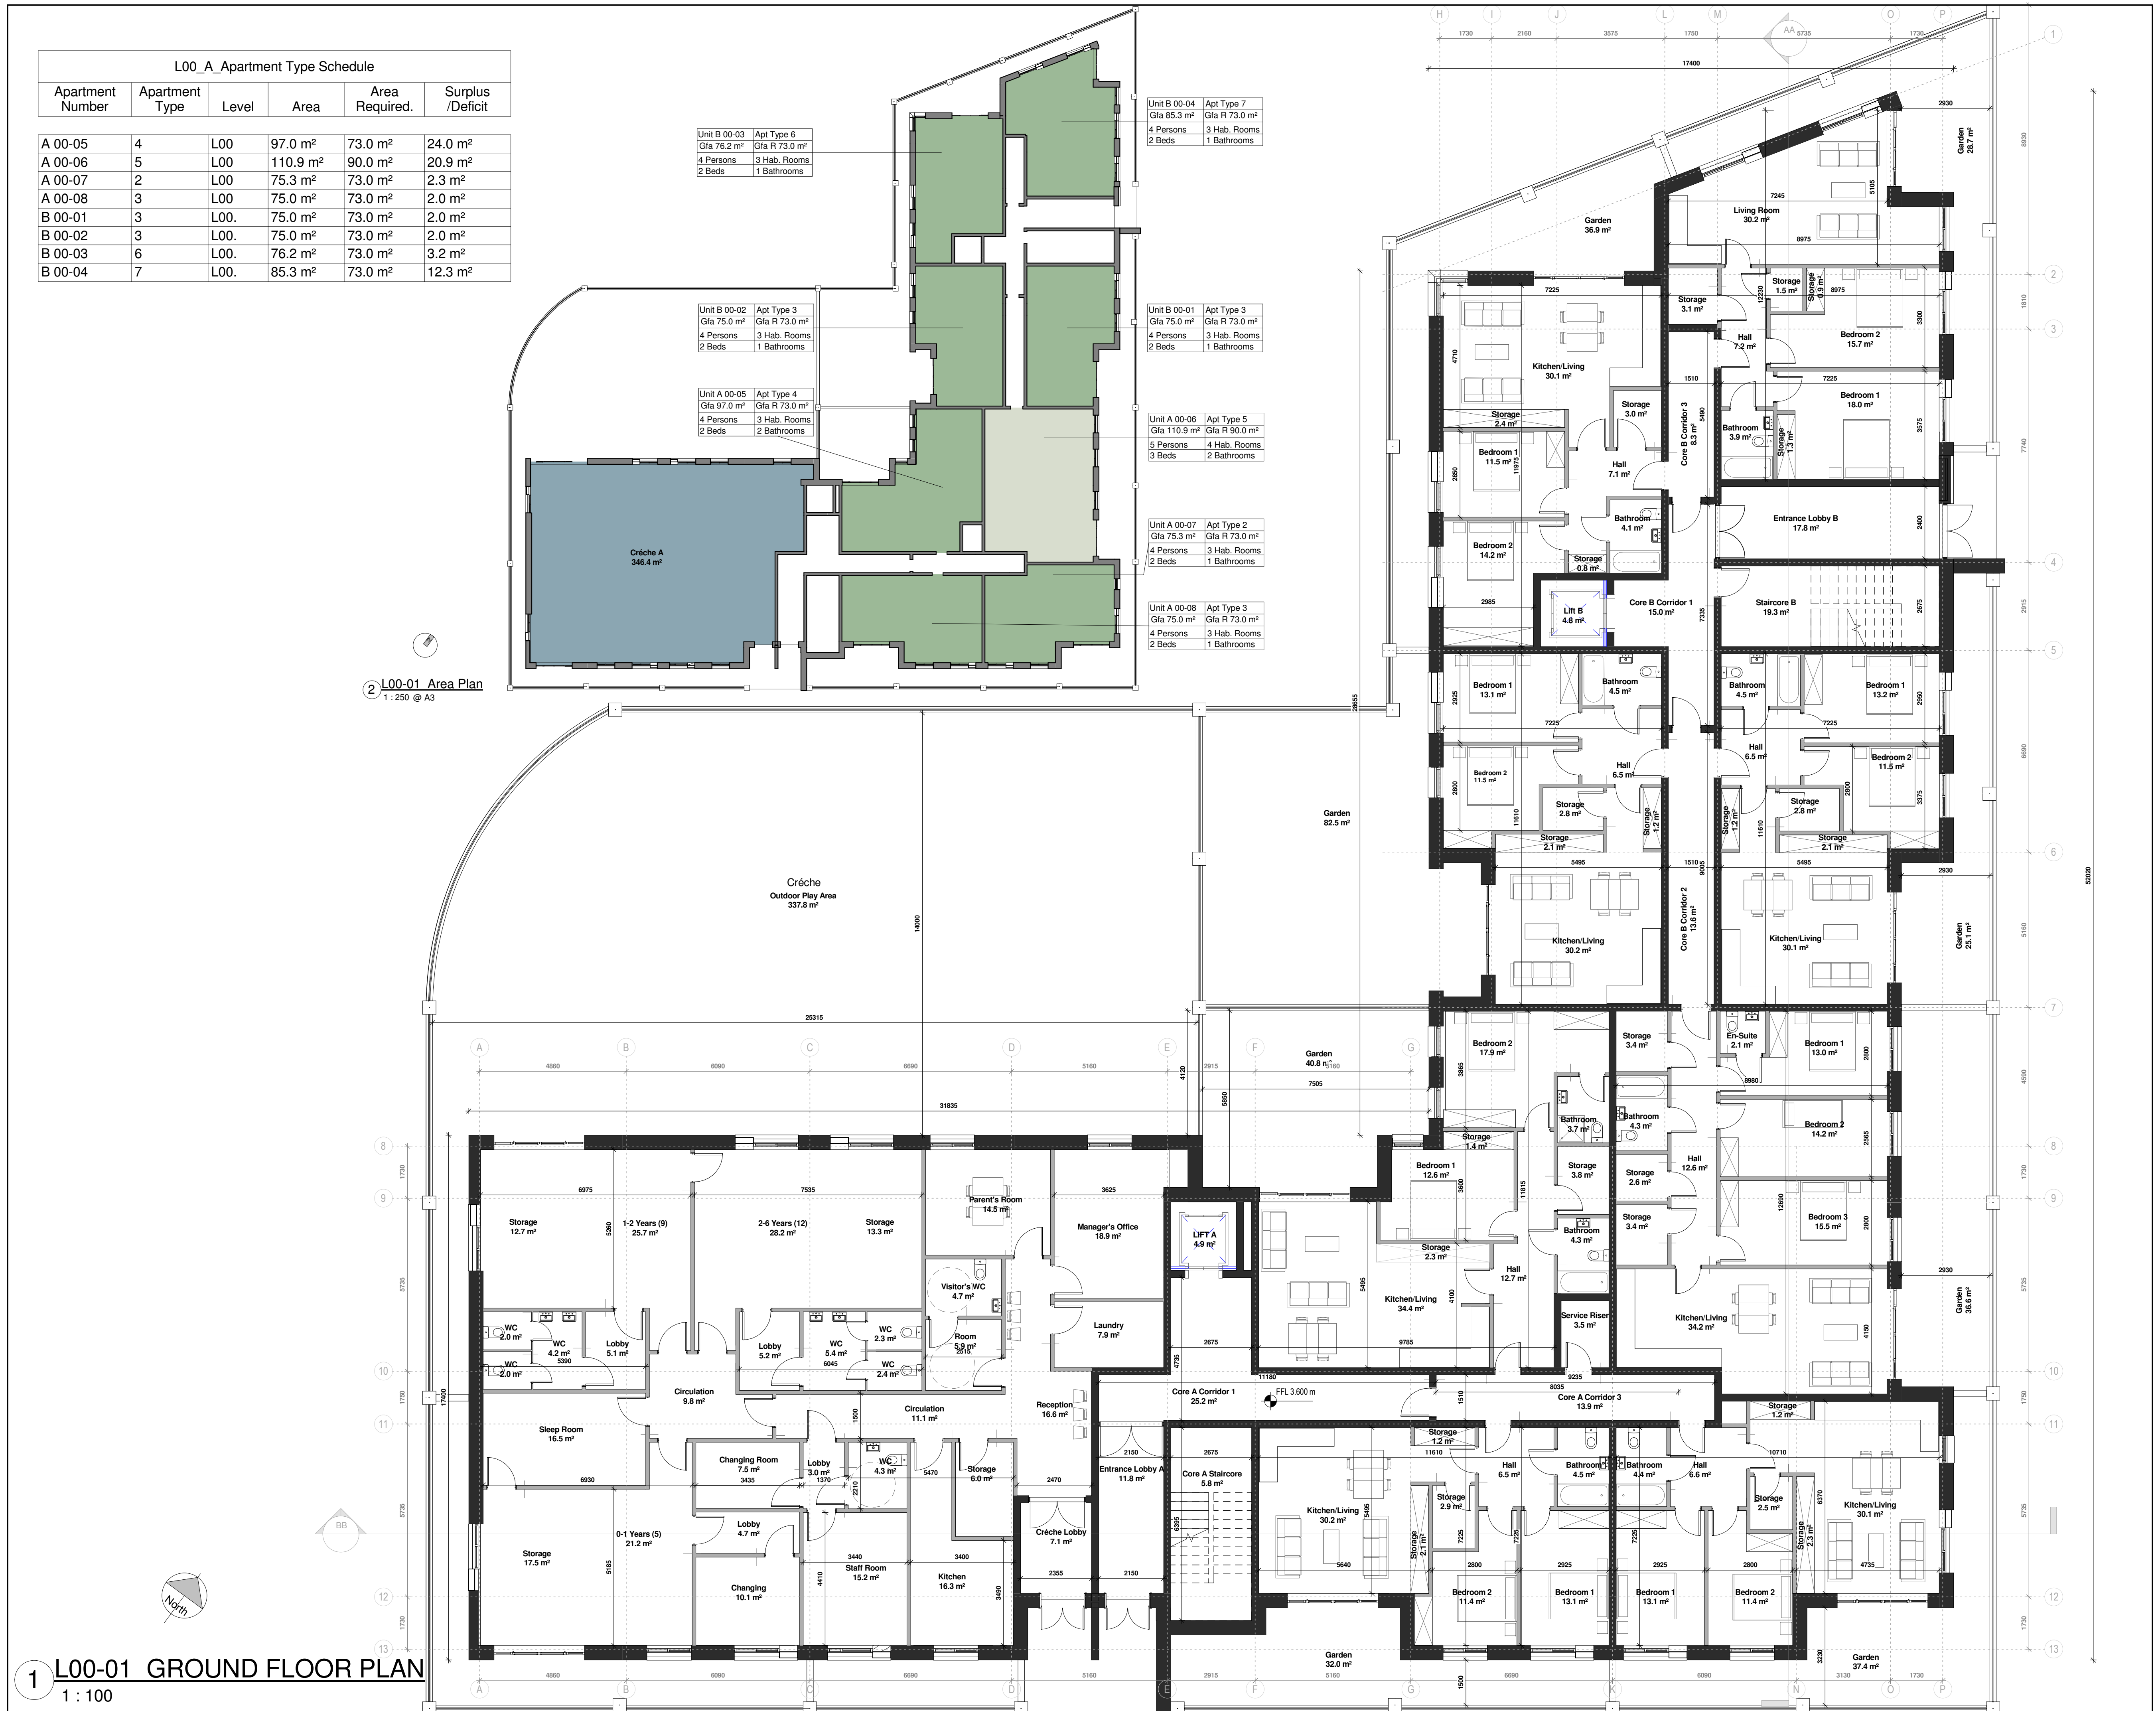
L00_A_Apartment Type Schedule

| Apartment Number | Apartment Type | Level | Area | Area Required. | Surplus /Deficit |
|---|---|---|---|---|---|
| A 00-05 | 4 | L00 | 97.0 m² | 73.0 m² | 24.0 m² |
| A 00-06 | 5 | L00 | 110.9 m² | 90.0 m² | 20.9 m² |
| A 00-07 | 2 | L00 | 75.3 m² | 73.0 m² | 2.3 m² |
| A 00-08 | 3 | L00 | 75.0 m² | 73.0 m² | 2.0 m² |
| B 00-01 | 3 | L00. | 75.0 m² | 73.0 m² | 2.0 m² |
| B 00-02 | 3 | L00. | 75.0 m² | 73.0 m² | 2.0 m² |
| B 00-03 | 6 | L00. | 76.2 m² | 73.0 m² | 3.2 m² |
| B 00-04 | 7 | L00. | 85.3 m² | 73.0 m² | 12.3 m² |

Unit B 00-03 Apt Type 6 Gfa 76.2 m² Gfa R 73.0 m² 4 Persons 3 Hab. Rooms 2 Beds 1 Bathrooms
Unit B 00-04 Apt Type 7 Gfa 85.3 m² Gfa R 73.0 m² 4 Persons 3 Hab. Rooms 2 Beds 1 Bathrooms
Unit B 00-02 Apt Type 3 Gfa 75.0 m² Gfa R 73.0 m² 4 Persons 3 Hab. Rooms 2 Beds 1 Bathrooms
Unit B 00-01 Apt Type 3 Gfa 75.0 m² Gfa R 73.0 m² 4 Persons 3 Hab. Rooms 2 Beds 1 Bathrooms
Unit A 00-05 Apt Type 4 Gfa 97.0 m² Gfa R 73.0 m² 4 Persons 3 Hab. Rooms 2 Beds 2 Bathrooms
Unit A 00-06 Apt Type 5 Gfa 110.9 m² Gfa R 90.0 m² 5 Persons 4 Hab. Rooms 3 Beds 2 Bathrooms
Unit A 00-07 Apt Type 2 Gfa 75.3 m² Gfa R 73.0 m² 4 Persons 3 Hab. Rooms 2 Beds 1 Bathrooms
Unit A 00-08 Apt Type 3 Gfa 75.0 m² Gfa R 73.0 m² 4 Persons 3 Hab. Rooms 2 Beds 1 Bathrooms

Créche A 346.4 m²

2 L00-01 Area Plan
1 : 250 @ A3

Garden 28.7 m²
Living Room 30.2 m²
Garden 36.9 m²
Storage 1.5 m²
Storage 0.9 m²
Storage 3.1 m²
Hall 7.2 m²
Bedroom 2 15.7 m²
Kitchen/Living 30.1 m²
Bedroom 1 18.0 m²
Storage 3.0 m²
Core B Corridor 3 8.3 m²
Bathroom 3.9 m²
Storage 1.3 m²
Storage 2.4 m²
Bedroom 1 11.5 m²
Hall 7.1 m²
Bathroom 4.1 m²
Entrance Lobby B 17.8 m²
Bedroom 2 14.2 m²
Storage 0.8 m²
Lift B 4.8 m²
Core B Corridor 1 15.0 m²
Staircore B 19.3 m²
Bedroom 1 13.1 m²
Bathroom 4.5 m²
Bathroom 4.5 m²
Bedroom 1 13.2 m²
Hall 6.5 m²
Hall 6.5 m²
Bedroom 2 11.5 m²
Bedroom 2 11.5 m²
Storage 2.8 m²
Storage 1.2 m²
Storage 1.2 m²
Storage 2.8 m²
Storage 2.1 m²
Storage 2.1 m²
Garden 82.5 m²
Kitchen/Living 30.2 m²
Core B Corridor 2 13.6 m²
Kitchen/Living 30.1 m²
Garden 25.1 m²
Créche Outdoor Play Area 337.8 m²
Bedroom 2 17.9 m²
Storage 3.4 m²
En-Suite 2.1 m²
Bedroom 1 13.0 m²
Garden 40.8 m²
Bathroom 3.7 m²
Bathroom 4.3 m²
Storage 1.4 m²
Bedroom 2 14.2 m²
Bedroom 1 12.6 m²
Storage 3.8 m²
Storage 2.6 m²
Hall 12.6 m²
Bathroom 4.3 m²
Storage 3.4 m²
Bedroom 3 15.5 m²
Storage 2.3 m²
Hall 12.7 m²
Kitchen/Living 34.4 m²
Service Riser 3.5 m²
Kitchen/Living 34.2 m²
Garden 36.6 m²
LIFT A 4.9 m²
Storage 12.7 m²
1-2 Years (9) 25.7 m²
2-6 Years (12) 28.2 m²
Storage 13.3 m²
Parent's Room 14.5 m²
Manager's Office 18.9 m²
Visitor's WC 4.7 m²
Laundry 7.9 m²
WC 2.0 m²
WC 4.2 m²
Lobby 5.1 m²
WC 2.0 m²
Lobby 5.2 m²
WC 5.4 m²
WC 2.3 m²
WC 2.4 m²
Room 5.9 m²
Circulation 9.8 m²
Circulation 11.1 m²
Reception 16.6 m²
Core A Corridor 1 25.2 m²
FFL 3.600 m
Core A Corridor 3 13.9 m²
Storage 1.2 m²
Sleep Room 16.5 m²
Changing Room 7.5 m²
Lobby 3.0 m²
WC 4.3 m²
Storage 6.0 m²
Entrance Lobby A 11.8 m²
Core A Staircore 5.8 m²
Storage 1.2 m²
Hall 6.5 m²
Bathroom 4.5 m²
Bathroom 4.4 m²
Hall 6.6 m²
Kitchen/Living 30.2 m²
Storage 2.9 m²
Storage 2.5 m²
Storage 2.3 m²
Kitchen/Living 30.1 m²
Storage 2.1 m²
Storage 17.5 m²
0-1 Years (5) 21.2 m²
Lobby 4.7 m²
Créche Lobby 7.1 m²
Staff Room 15.2 m²
Kitchen 16.3 m²
Changing 10.1 m²
Bedroom 2 11.4 m²
Bedroom 1 13.1 m²
Bedroom 1 13.1 m²
Bedroom 2 11.4 m²
Garden 32.0 m²
Garden 37.4 m²
North

1 L00-01 GROUND FLOOR PLAN
1 : 100